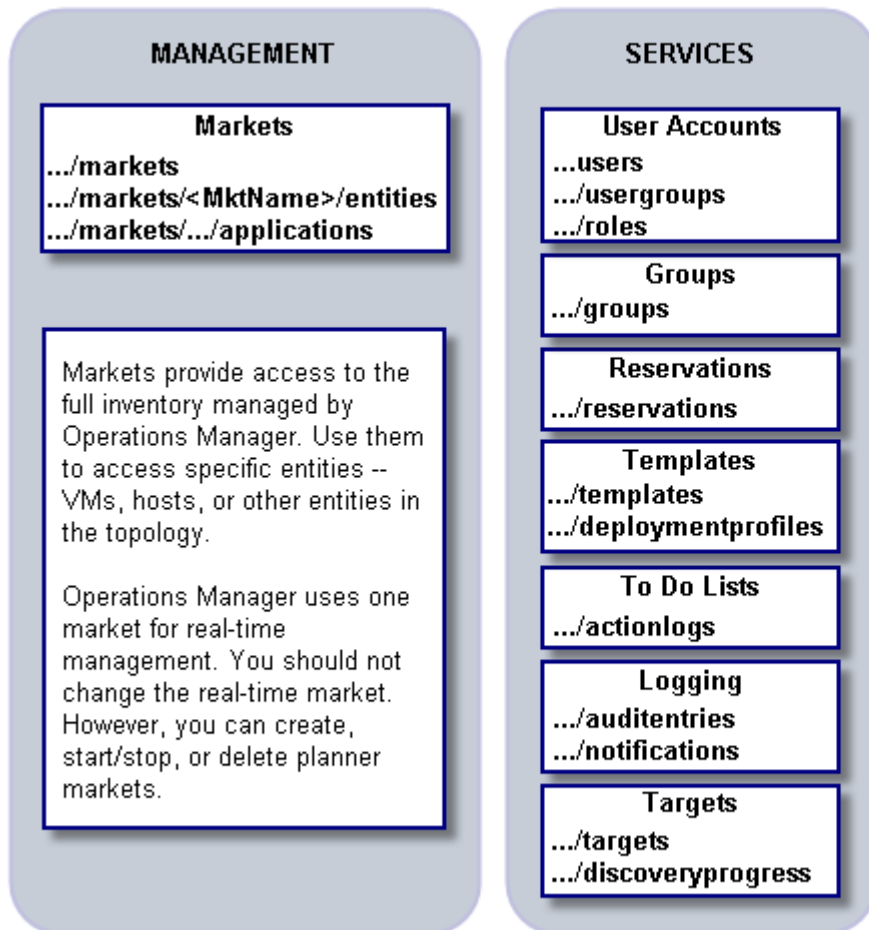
MANAGEMENT

Markets
.../markets
.../markets/<MktName>/entities
.../markets/.../applications

Markets provide access to the full inventory managed by Operations Manager. Use them to access specific entities -- VMs, hosts, or other entities in the topology.

Operations Manager uses one market for real-time management. You should not change the real-time market. However, you can create, start/stop, or delete planner markets.

SERVICES

User Accounts
...users
.../usergroups
.../roles

Groups
.../groups

Reservations
.../reservations

Templates
.../templates
.../deploymentprofiles

To Do Lists
.../actionlogs

Logging
.../auditentries
.../notifications

Targets
.../targets
.../discoveryprogress